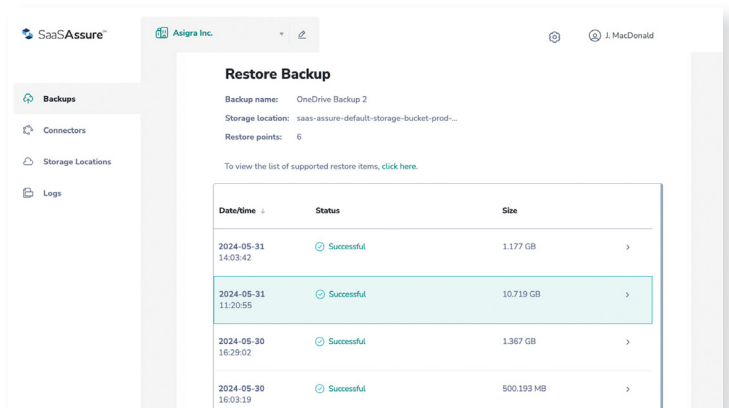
SaaSAssure™

Asigra Inc.

J. MacDonald

Backups

Connectors

Storage Locations

Logs

Restore Backup

Backup name: OneDrive Backup 2

Storage location: saas-assure-default-storage-bucket-prod-...

Restore points: 6

To view the list of supported restore items, click here.

| Date/time ↓ | Status | Size | |
|---|---|---|---|
| 2024-05-31 14:03:42 | Successful | 1.177 GB | › |
| 2024-05-31 11:20:55 | Successful | 10.719 GB | › |
| 2024-05-30 16:29:02 | Successful | 1.367 GB | › |
| 2024-05-30 16:03:19 | Successful | 500.193 MB | › |